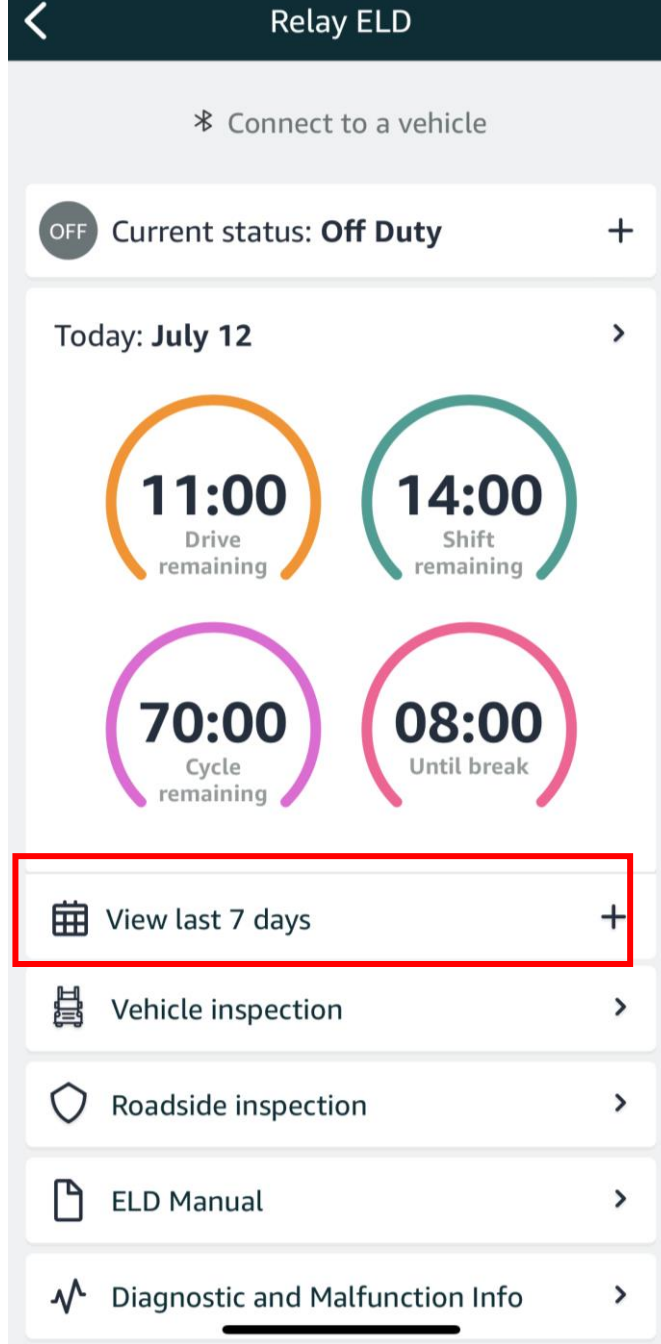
Relay ELD

Connect to a vehicle

OFF Current status: **Off Duty** +

Today: **July 12**

11:00
Drive remaining

14:00
Shift remaining

70:00
Cycle remaining

08:00
Until break

View last 7 days +

Vehicle inspection

Roadside inspection

ELD Manual

Diagnostic and Malfunction Info